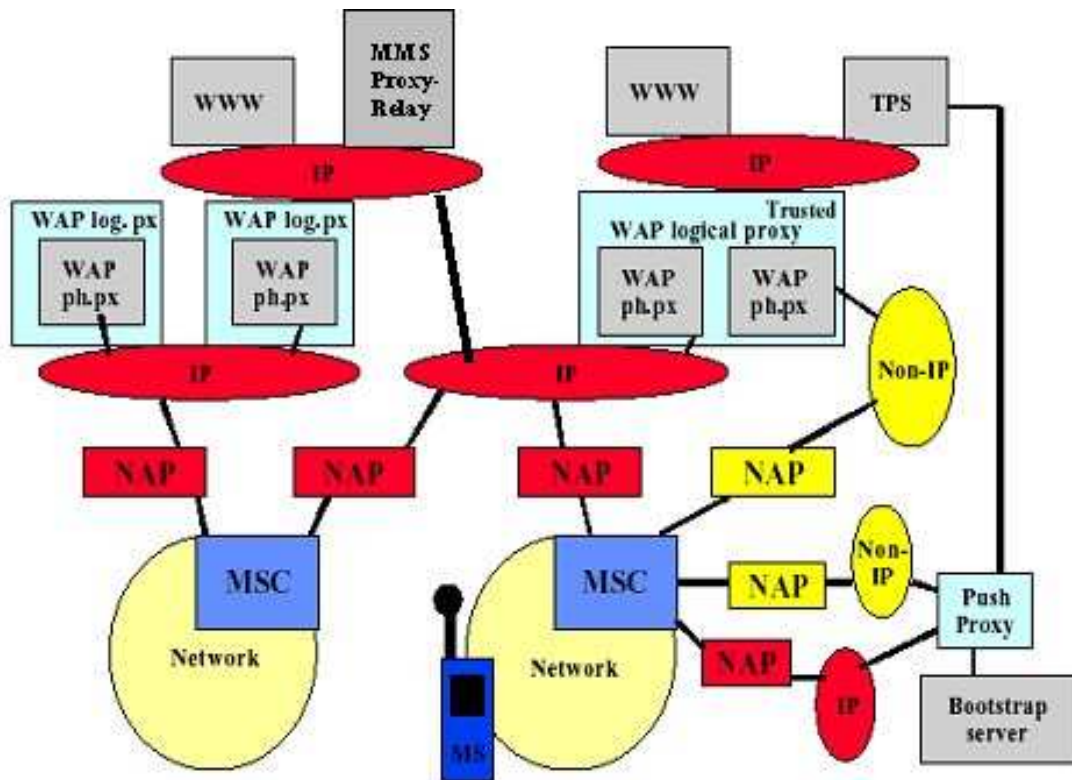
WWW

MMS Proxy-Relay

WWW

TPS

IP

IP

WAP log. px

WAP ph.px

WAP log.px

WAP ph.px

Trusted WAP logical proxy

WAP ph.px

WAP ph.px

IP

IP

Non-IP

NAP

NAP

NAP

NAP

MSC

MSC

NAP

Non-IP

Push Proxy

NAP

IP

Network

Network

MS

Bootstrap server